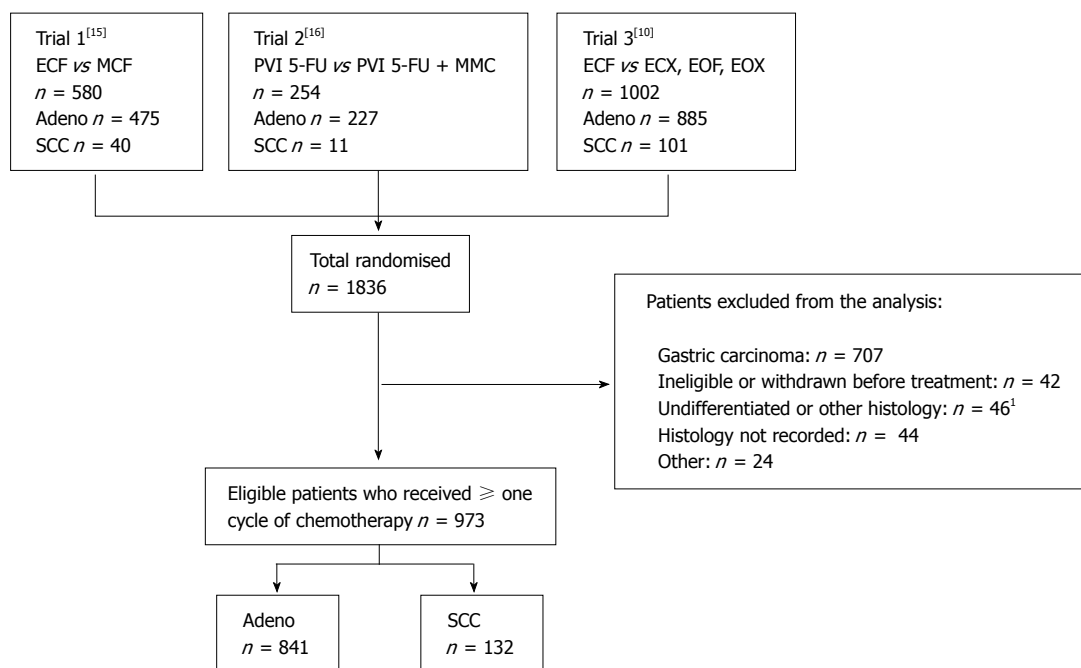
Trial 1$^{[15]}$
ECF *vs* MCF
$n$ = 580
Adeno $n$ = 475
SCC $n$ = 40

Trial 2$^{[16]}$
PVI 5-FU *vs* PVI 5-FU + MMC
$n$ = 254
Adeno $n$ = 227
SCC $n$ = 11

Trial 3$^{[10]}$
ECF *vs* ECX, EOF, EOX
$n$ = 1002
Adeno $n$ = 885
SCC $n$ = 101

Total randomised
$n$ = 1836

Patients excluded from the analysis:

Gastric carcinoma: $n$ = 707
Ineligible or withdrawn before treatment: $n$ = 42
Undifferentiated or other histology: $n$ = 46$^1$
Histology not recorded: $n$ = 44
Other: $n$ = 24

Eligible patients who received $\geqslant$ one cycle of chemotherapy $n$ = 973

Adeno
$n$ = 841

SCC
$n$ = 132